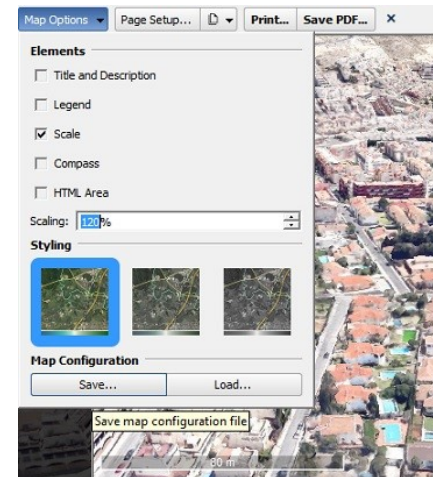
Map Options ▾ Page Setup... ▾ Print... Save PDF... ×

Elements

Title and Description

Legend

☑ Scale

Compass

HTML Area

Scaling: 120%

Styling

Map Configuration

Save... Load...

Save map configuration file

80 m